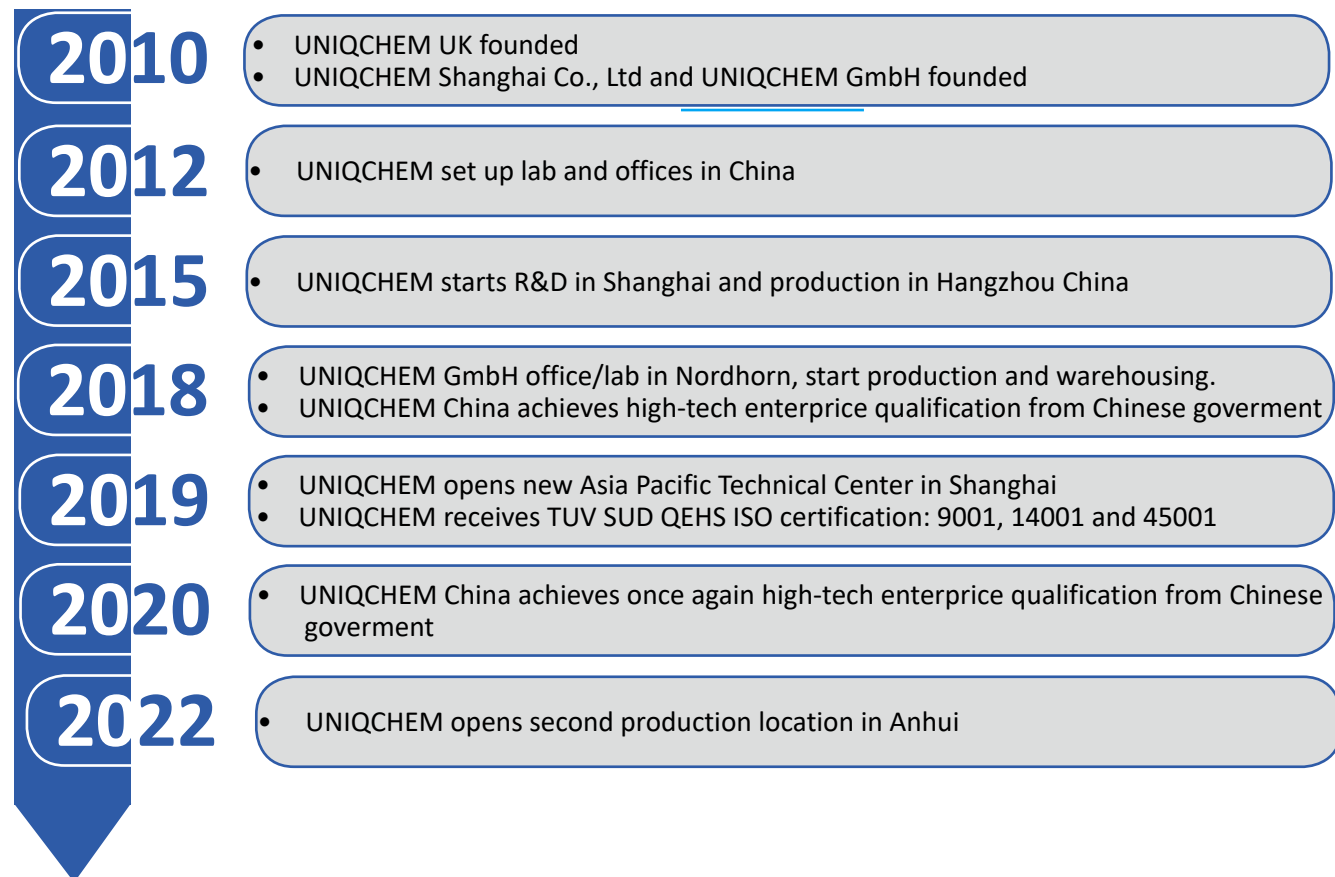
2010
• UNIQCHEM UK founded
• UNIQCHEM Shanghai Co., Ltd and UNIQCHEM GmbH founded

2012
• UNIQCHEM set up lab and offices in China

2015
• UNIQCHEM starts R&D in Shanghai and production in Hangzhou China

2018
• UNIQCHEM GmbH office/lab in Nordhorn, start production and warehousing.
• UNIQCHEM China achieves high-tech enterprice qualification from Chinese goverment

2019
• UNIQCHEM opens new Asia Pacific Technical Center in Shanghai
• UNIQCHEM receives TUV SUD QEHS ISO certification: 9001, 14001 and 45001

2020
• UNIQCHEM China achieves once again high-tech enterprice qualification from Chinese goverment

2022
• UNIQCHEM opens second production location in Anhui